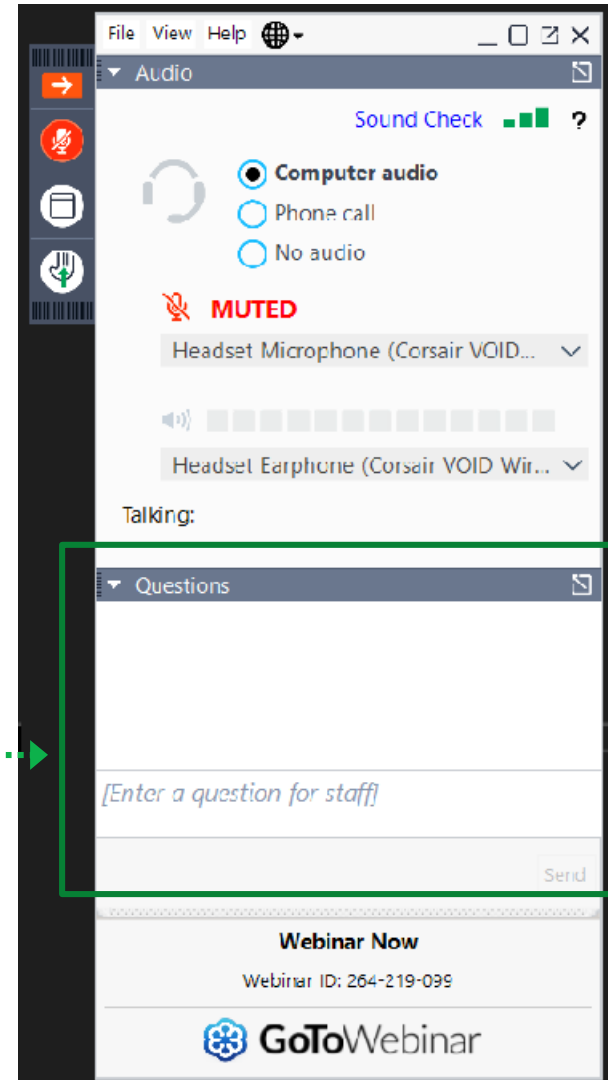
File View Help

Audio

Sound Check ?

Computer audio
Phone call
No audio

MUTED

Headset Microphone (Corsair VOID...

Headset Earphone (Corsair VOID Wir...

Talking:

Questions

[Enter a question for staff]

Send

Webinar Now

Webinar ID: 264-219-099

GoToWebinar